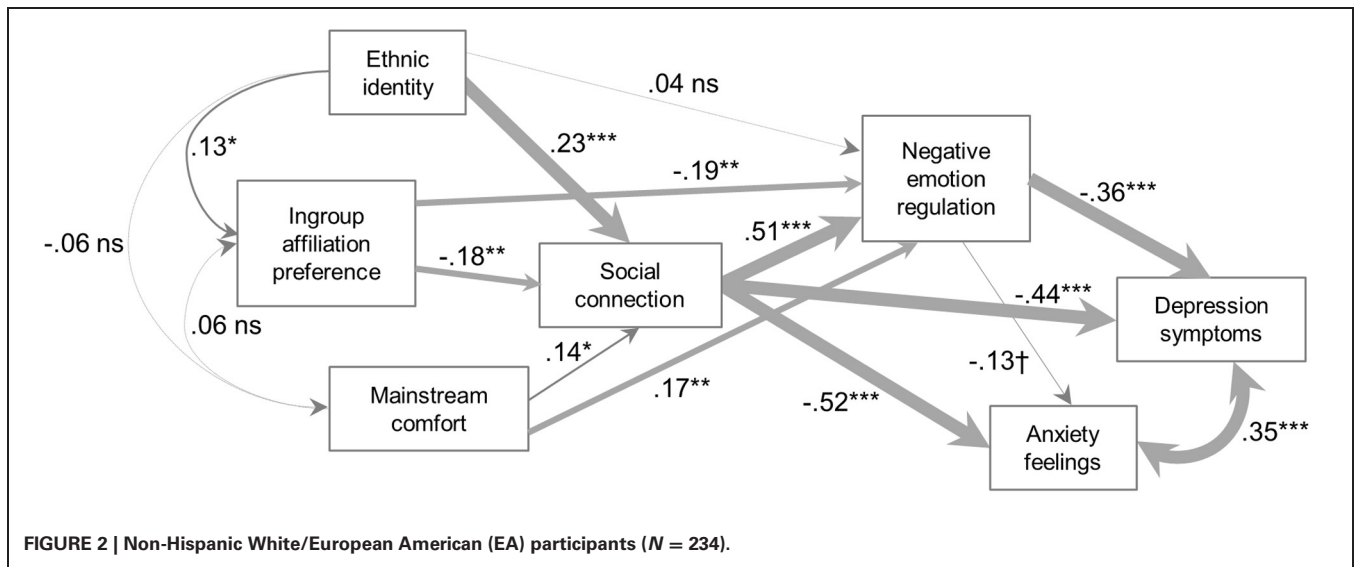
Ethnic identity

.04 ns

.13*

.23***

Negative emotion regulation

-.19**

-.36***

-.06 ns

Ingroup affiliation preference

-.18**

Social connection

.51***

-.44***

Depression symptoms

.06 ns

-.13†

.14*

Mainstream comfort

.17**

-.52***

Anxiety feelings

.35***

FIGURE 2 | Non-Hispanic White/European American (EA) participants ($N = 234$).